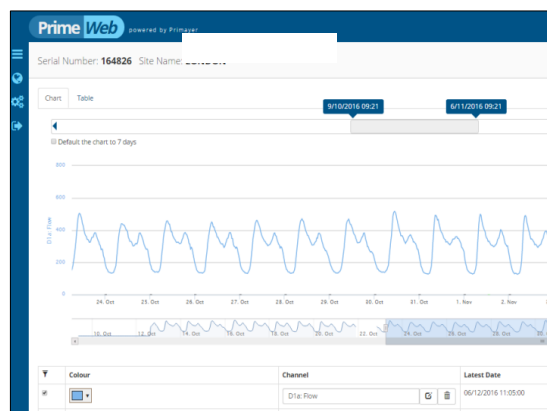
Prime Web powered by Primayer

Serial Number: 164826 Site Name: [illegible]

Chart Table

9/10/2016 09:21 6/11/2016 09:21

Default the chart to 7 days

800
600
400
200
0

D1a: Flow

24. Oct 25. Oct 26. Oct 27. Oct 28. Oct 29. Oct 30. Oct 31. Oct 1. Nov 2. Nov

10. Oct 12. Oct 14. Oct 16. Oct 18. Oct 20. Oct 22. Oct 24. Oct 26. Oct 28. Oct 30. Oct

| | Colour | Channel | Latest Date |
|---|---|---|---|
| ✔ | | D1a: Flow | 06/12/2016 11:05:00 |